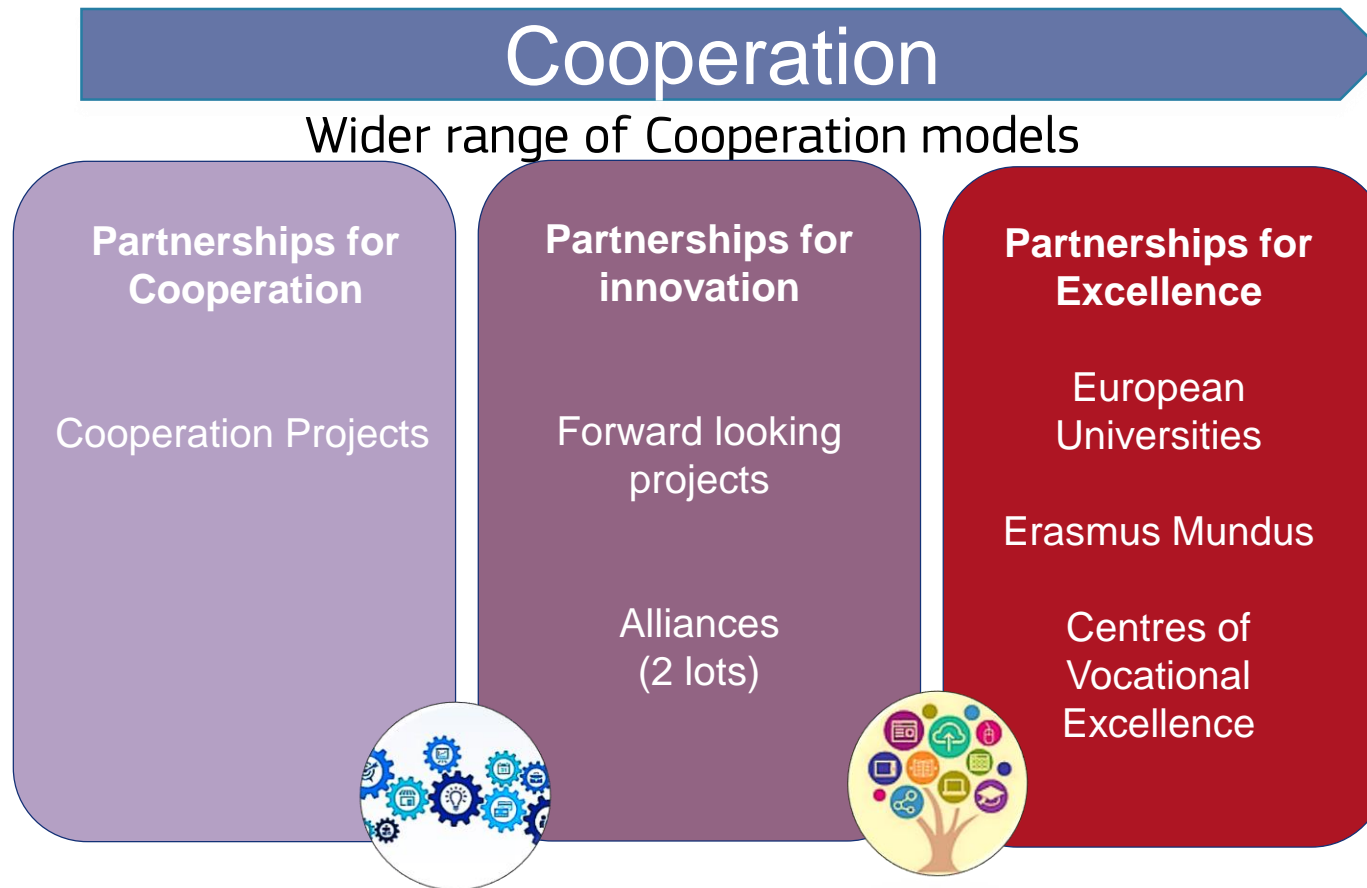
Cooperation

Wider range of Cooperation models

Partnerships for Cooperation

Cooperation Projects

Partnerships for innovation

Forward looking projects

Alliances (2 lots)

Partnerships for Excellence

European Universities

Erasmus Mundus

Centres of Vocational Excellence